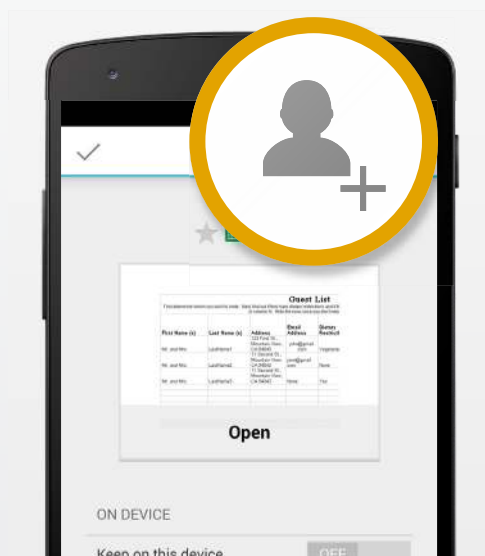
Guest List

| First Name (s) | Last Name (s) | Address | Email Address | Dietary Restrict |
|---|---|---|---|---|
| Mr. and Mrs. | LastName1 | 123 First St., Mountain View, CA 94040 | john@gmail.com | Vegetarian |
| Mr. and Mrs. | LastName2 | 11 Second St., Mountain View, CA 94040 | joe@gmail.com | None |
| Mr. and Mrs. | LastName3 | 11 Second St., Mountain View, CA 94040 | None | Yes |

Open

ON DEVICE

Keep on this device

OFF